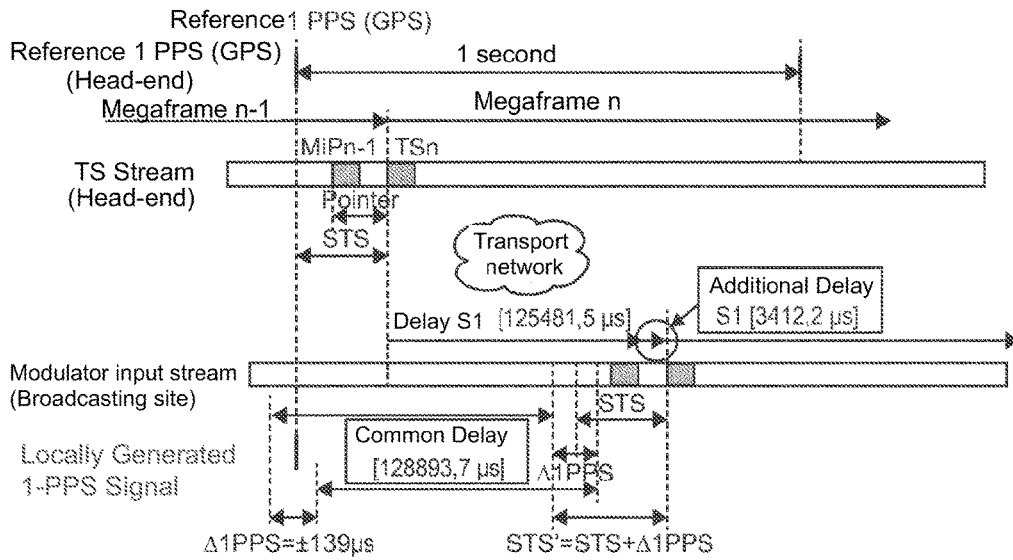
Reference1 PPS (GPS)
Reference 1 PPS (GPS)
(Head-end)
1 second
Megaframe n-1
Megaframe n
MiPn-1
TSn
TS Stream
(Head-end)
Pointer
STS
Transport network
Additional Delay
S1 [3412,2 µs]
Delay S1 [125481,5 µs]
Modulator input stream
(Broadcasting site)
STS
Common Delay
[128893,7 µs]
Locally Generated
1-PPS Signal
Δ1PPS
Δ1PPS=±139µs
STS'=STS+Δ1PPS